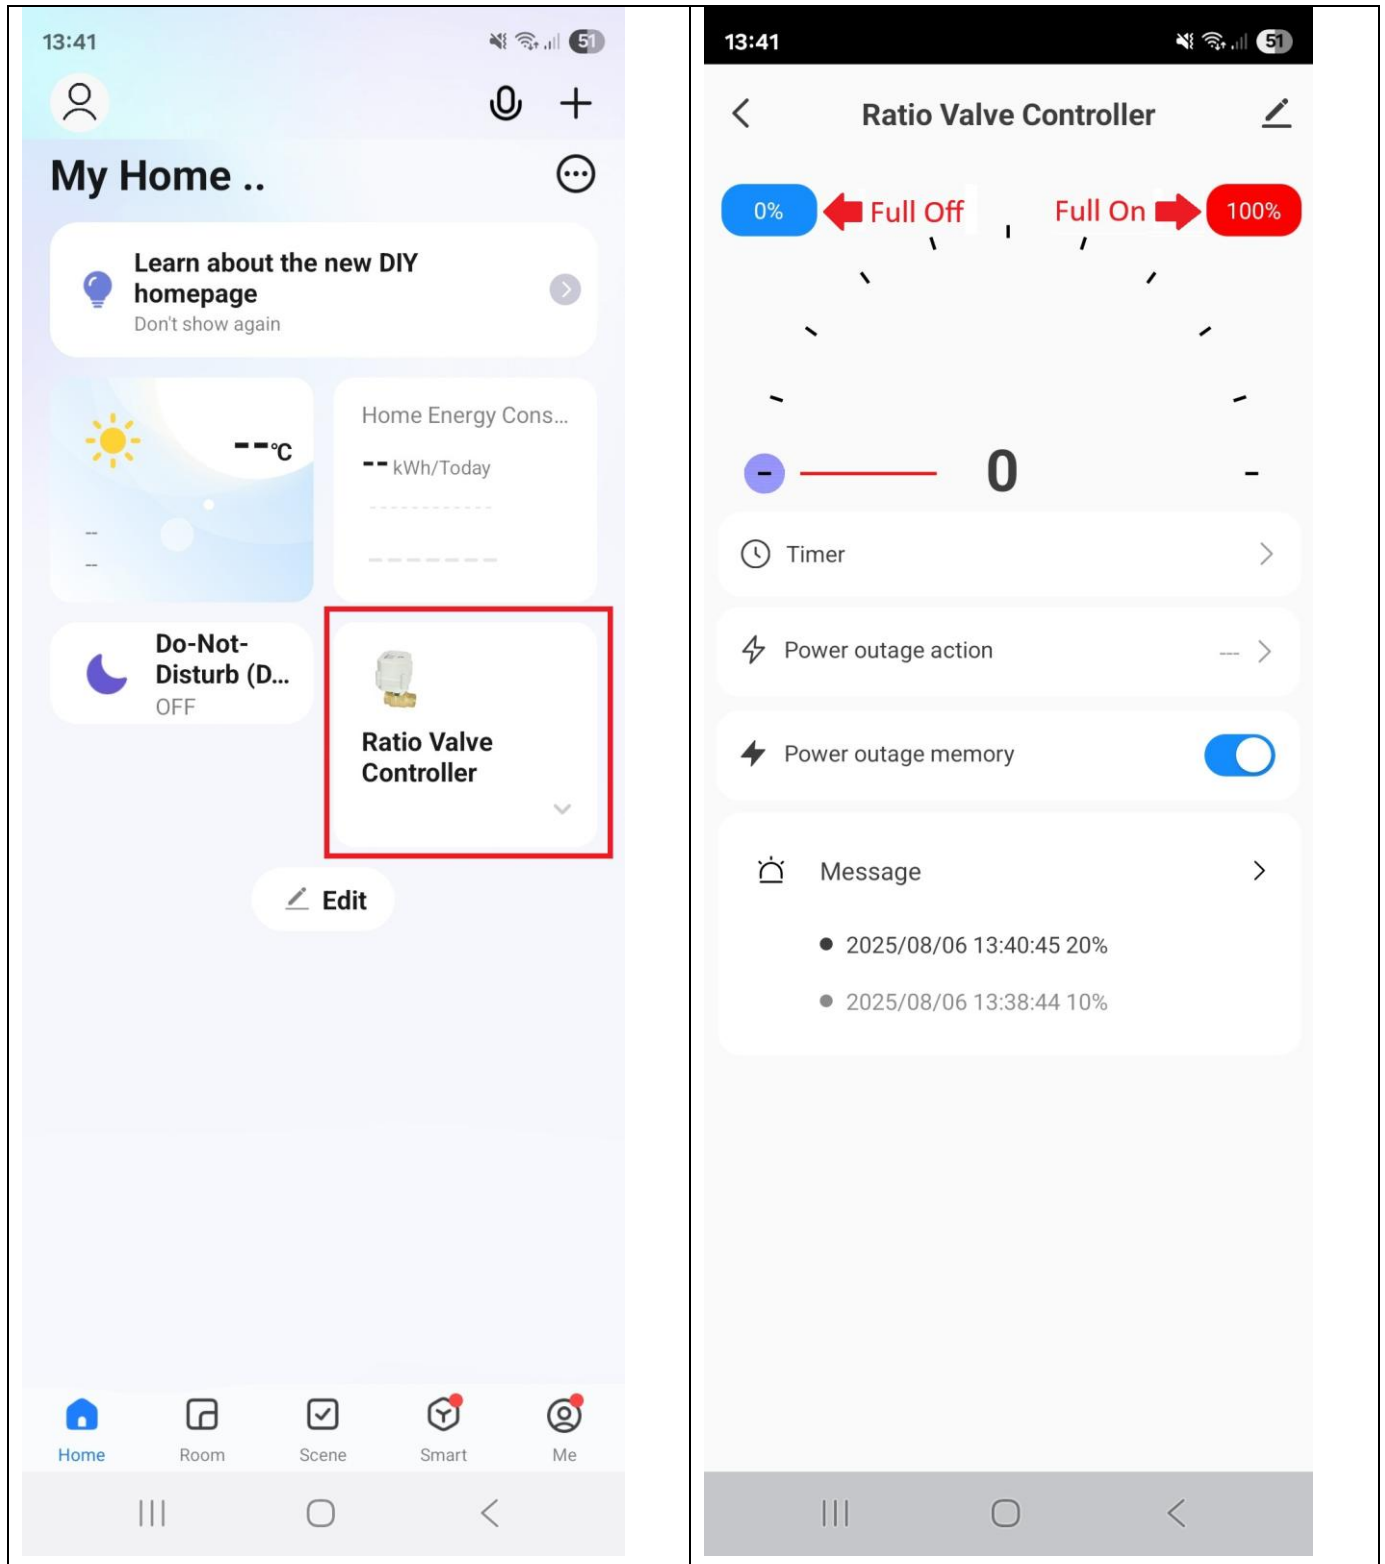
13:41

51

My Home ..

Learn about the new DIY homepage
Don't show again

--℃

--
--

Home Energy Cons...
-- kWh/Today

Do-Not-Disturb (D...
OFF

Ratio Valve Controller

Edit

Home
Room
Scene
Smart
Me

13:41

51

Ratio Valve Controller

0%
Full Off
Full On
100%

-
0
-

Timer

Power outage action
---

Power outage memory

Message

2025/08/06 13:40:45 20%

2025/08/06 13:38:44 10%